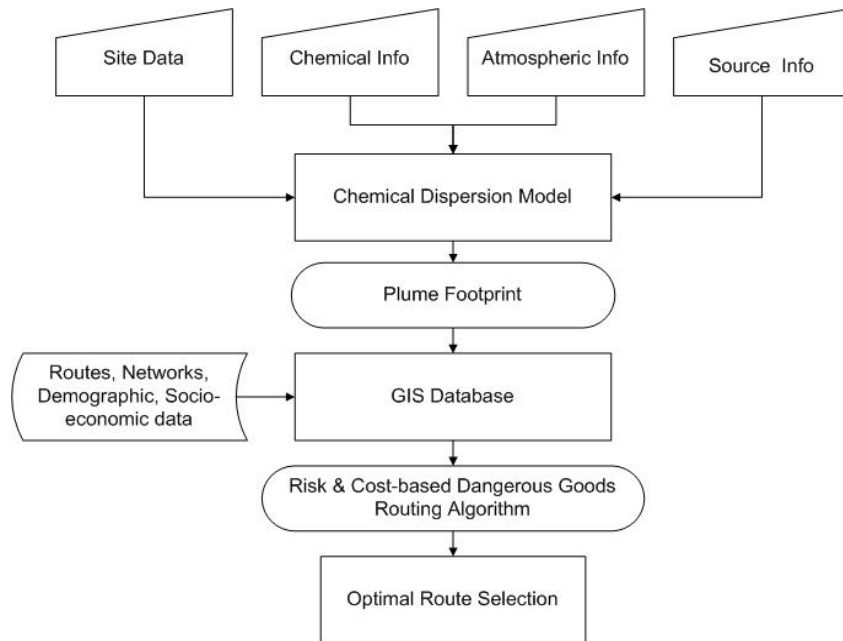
Site Data

Chemical Info

Atmospheric Info

Source Info

Chemical Dispersion Model

Plume Footprint

Routes, Networks, Demographic, Socio-economic data

GIS Database

Risk & Cost-based Dangerous Goods Routing Algorithm

Optimal Route Selection